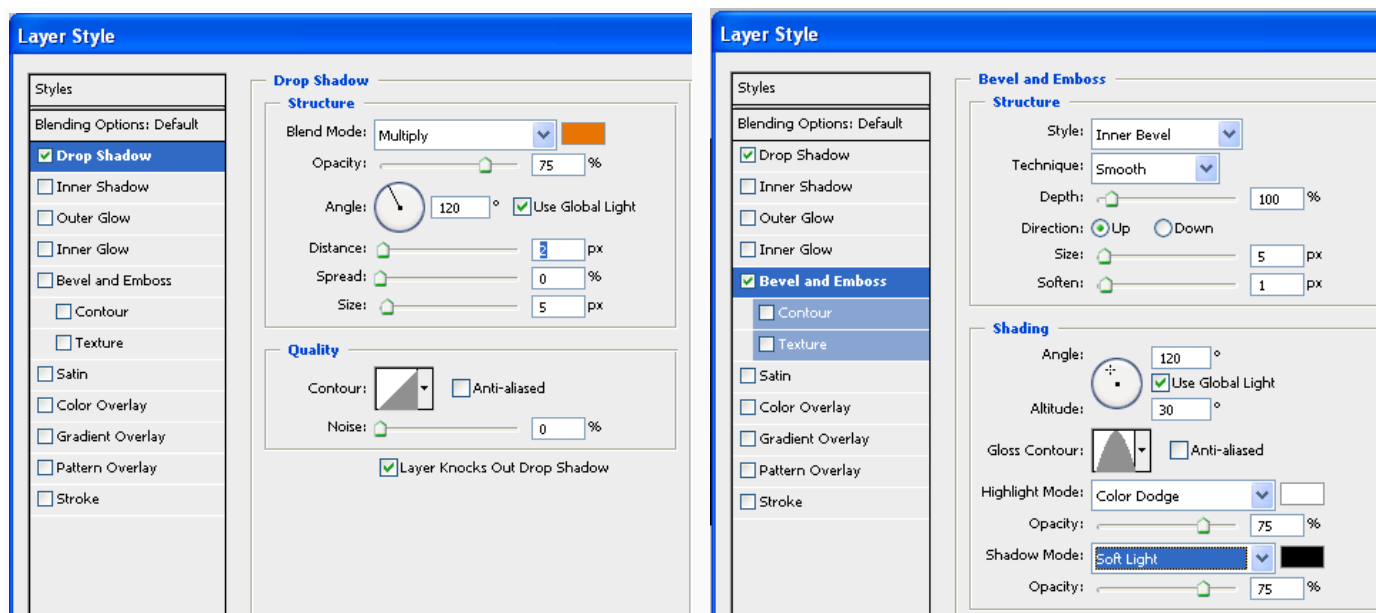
Layer Style

Styles
Blending Options: Default
Drop Shadow
Inner Shadow
Outer Glow
Inner Glow
Bevel and Emboss
Contour
Texture
Satin
Color Overlay
Gradient Overlay
Pattern Overlay
Stroke

Drop Shadow
Structure
Blend Mode: Multiply
Opacity: 75 %
Angle: 120 ° Use Global Light
Distance: 2 px
Spread: 0 %
Size: 5 px

Quality
Contour: Anti-aliased
Noise: 0 %
Layer Knocks Out Drop Shadow

Layer Style

Styles
Blending Options: Default
Drop Shadow
Inner Shadow
Outer Glow
Inner Glow
Bevel and Emboss
Contour
Texture
Satin
Color Overlay
Gradient Overlay
Pattern Overlay
Stroke

Bevel and Emboss
Structure
Style: Inner Bevel
Technique: Smooth
Depth: 100 %
Direction: Up Down
Size: 5 px
Soften: 1 px

Shading
Angle: 120 °
Use Global Light
Altitude: 30 °
Gloss Contour: Anti-aliased
Highlight Mode: Color Dodge
Opacity: 75 %
Shadow Mode: Soft Light
Opacity: 75 %